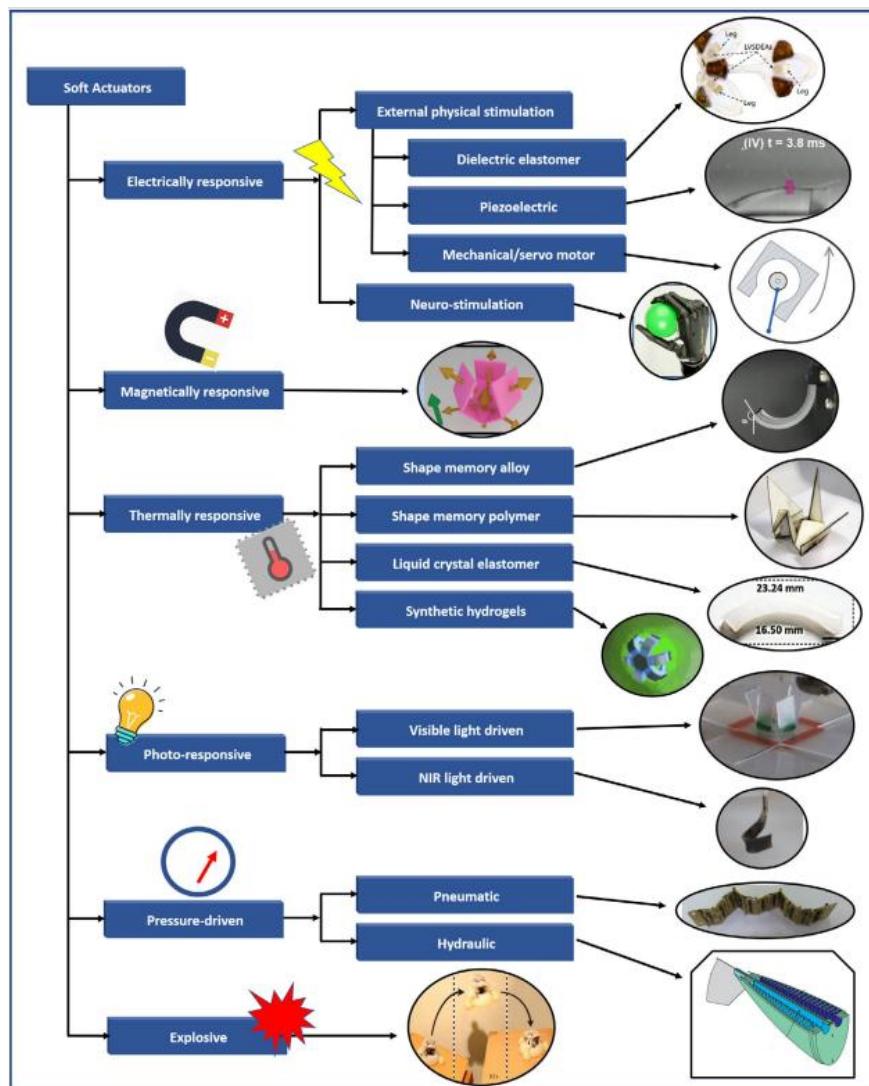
Soft Actuators

External physical stimulation

Dielectric elastomer

Electrically responsive

Piezoelectric

Mechanical/servo motor

Neuro-stimulation

Leg

LVSDEAs

Leg

Leg

(IV) t = 3.8 ms

Magnetically responsive

Shape memory alloy

Thermally responsive

Shape memory polymer

Liquid crystal elastomer

Synthetic hydrogels

23.24 mm

16.50 mm

Photo-responsive

Visible light driven

NIR light driven

Pressure-driven

Pneumatic

Hydraulic

Explosive